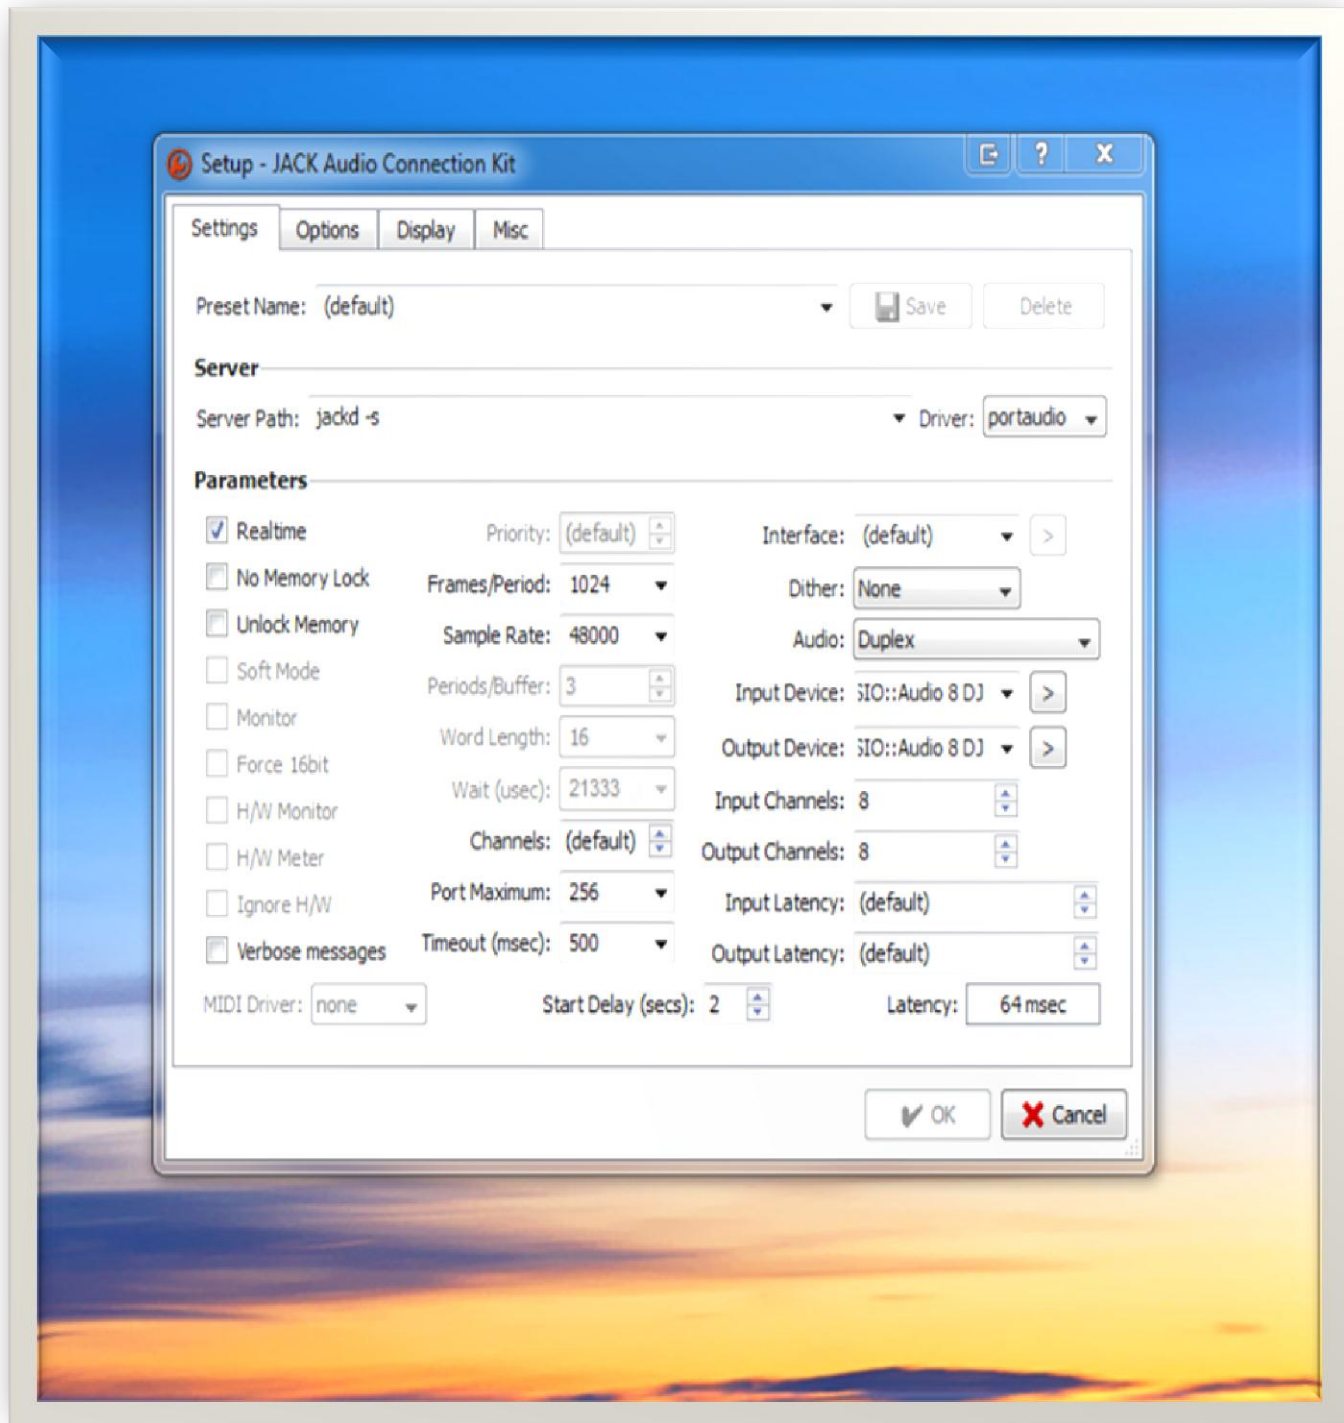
Setup - JACK Audio Connection Kit

? X

Settings | Options | Display | Misc

Preset Name: (default)

Save | Delete

Server

Server Path: jackd -s

Driver: portaudio

Parameters

Realtime

No Memory Lock

Unlock Memory

Soft Mode

Monitor

Force 16bit

H/W Monitor

H/W Meter

Ignore H/W

Verbose messages

Priority: (default)

Frames/Period: 1024

Sample Rate: 48000

Periods/Buffer: 3

Word Length: 16

Wait (usec): 21333

Channels: (default)

Port Maximum: 256

Timeout (msec): 500

Interface: (default)

Dither: None

Audio: Duplex

Input Device: SIO::Audio 8 DJ

Output Device: SIO::Audio 8 DJ

Input Channels: 8

Output Channels: 8

Input Latency: (default)

Output Latency: (default)

MIDI Driver: none

Start Delay (secs): 2

Latency: 64 msec

OK

Cancel